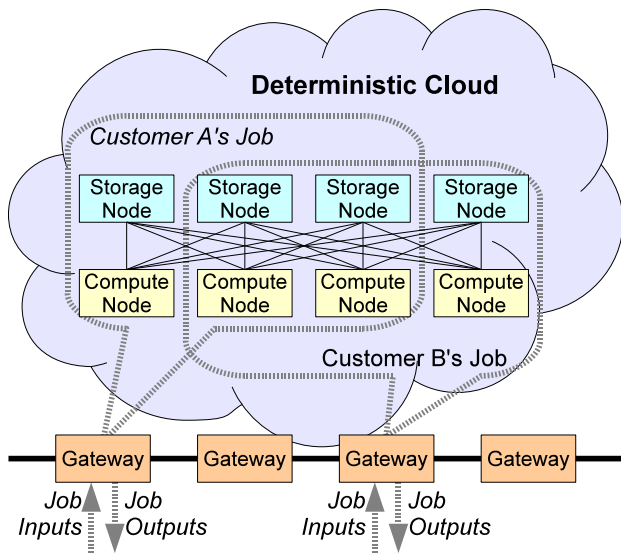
Deterministic Cloud

Customer A's Job

Storage Node

Storage Node

Storage Node

Storage Node

Compute Node

Compute Node

Compute Node

Compute Node

Customer B's Job

Gateway

Gateway

Gateway

Gateway

Job Inputs

Job Outputs

Job Inputs

Job Outputs